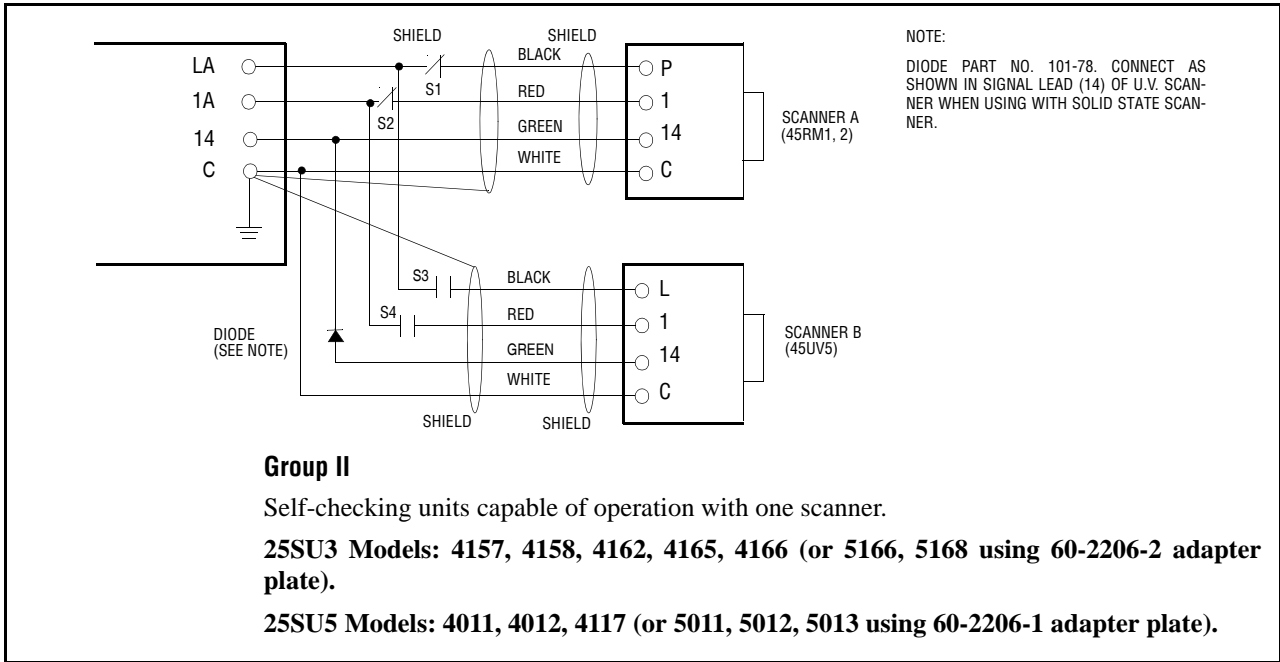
SHIELD
SHIELD
LA
1A
14
C
BLACK
S1
RED
S2
GREEN
WHITE
P
1
14
C
SCANNER A
(45RM1, 2)

NOTE:
DIODE PART NO. 101-78. CONNECT AS SHOWN IN SIGNAL LEAD (14) OF U.V. SCANNER WHEN USING WITH SOLID STATE SCANNER.

S3
BLACK
S4
RED
DIODE
(SEE NOTE)
GREEN
WHITE
L
1
14
C
SCANNER B
(45UV5)
SHIELD
SHIELD

**Group II**

Self-checking units capable of operation with one scanner.

**25SU3 Models: 4157, 4158, 4162, 4165, 4166 (or 5166, 5168 using 60-2206-2 adapter plate).**

**25SU5 Models: 4011, 4012, 4117 (or 5011, 5012, 5013 using 60-2206-1 adapter plate).**